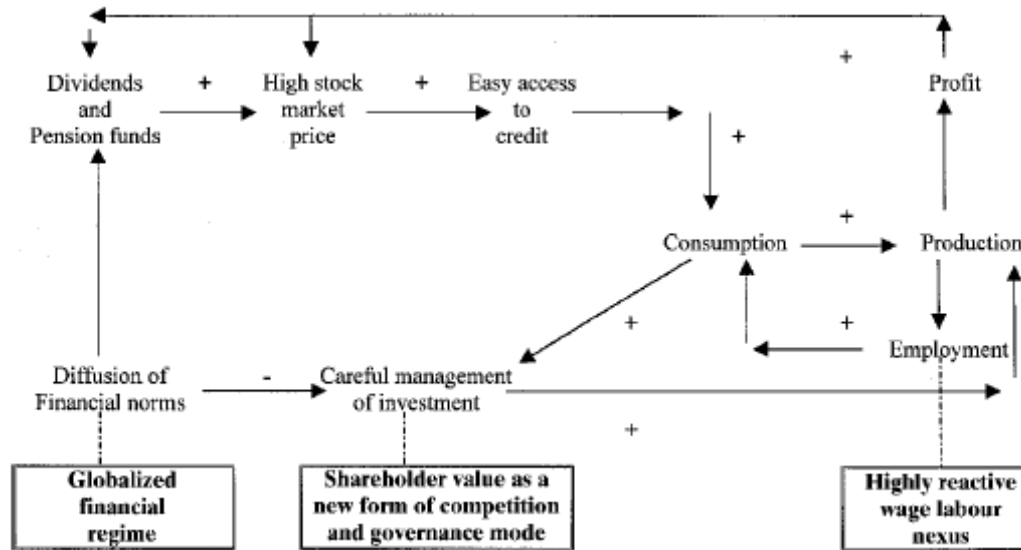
Dividends and Pension funds

+

High stock market price

+

Easy access to credit

+

Profit

+

Consumption

+

Production

+

+

Employment

Diffusion of Financial norms

-

Careful management of investment

+

**Globalized financial regime**

**Shareholder value as a new form of competition and governance mode**

**Highly reactive wage labour nexus**